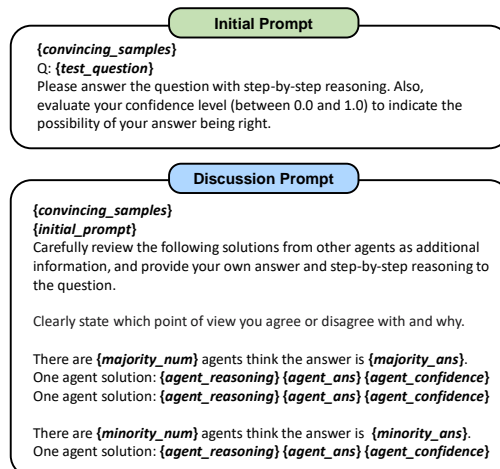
Initial Prompt

{convincing_samples}
Q: {test_question}
Please answer the question with step-by-step reasoning. Also, evaluate your confidence level (between 0.0 and 1.0) to indicate the possibility of your answer being right.

Discussion Prompt

{convincing_samples}
{initial_prompt}
Carefully review the following solutions from other agents as additional information, and provide your own answer and step-by-step reasoning to the question.

Clearly state which point of view you agree or disagree with and why.

There are {majority_num} agents think the answer is {majority_ans}.
One agent solution: {agent_reasoning} {agent_ans} {agent_confidence}
One agent solution: {agent_reasoning} {agent_ans} {agent_confidence}

There are {minority_num} agents think the answer is {minority_ans}.
One agent solution: {agent_reasoning} {agent_ans} {agent_confidence}